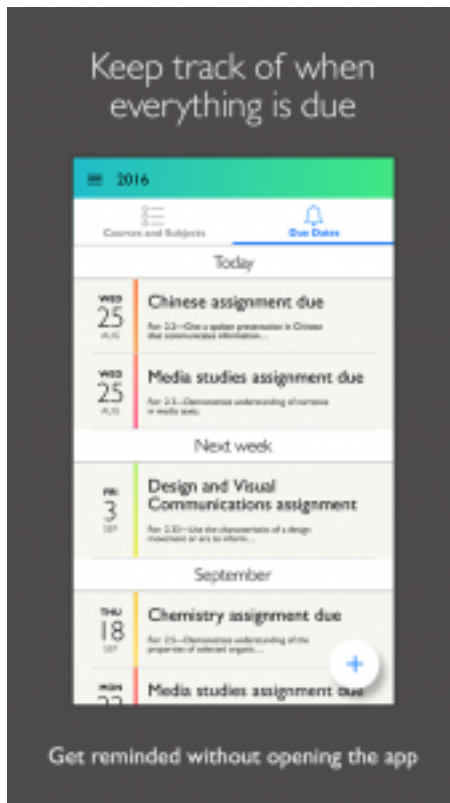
Keep track of when everything is due

2016

Courses and Subjects

Due Dates

Today

WED
25
AUG

Chinese assignment due

For 2.5—Give a spoken presentation in Chinese that communicates information...

WED
25
AUG

Media studies assignment due

For 2.5—Demonstrate understanding of narrative in media texts

Next week

FRI
3
SEP

Design and Visual Communications assignment

For 2.33—Use the characteristics of a design movement or era to inform...

September

THU
18
SEP

Chemistry assignment due

For 2.5—Demonstrate understanding of the properties of selected organic...

MON
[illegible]

Media studies assignment due

+

Get reminded without opening the app